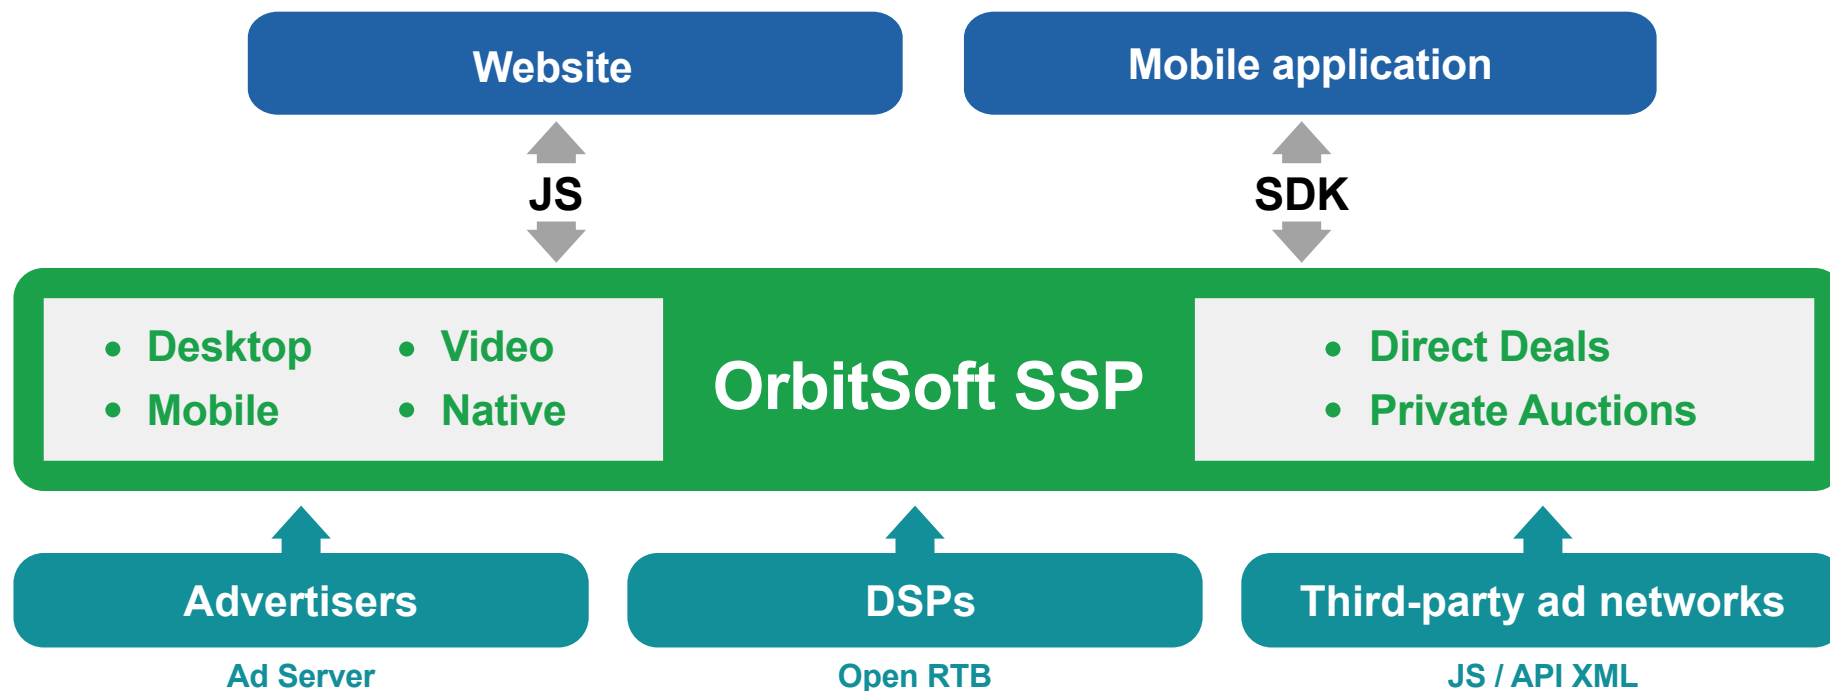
Website

Mobile application

JS

SDK

- Desktop
- Mobile

- Video
- Native

OrbitSoft SSP

- Direct Deals
- Private Auctions

Advertisers

Ad Server

DSPs

Open RTB

Third-party ad networks

JS / API XML